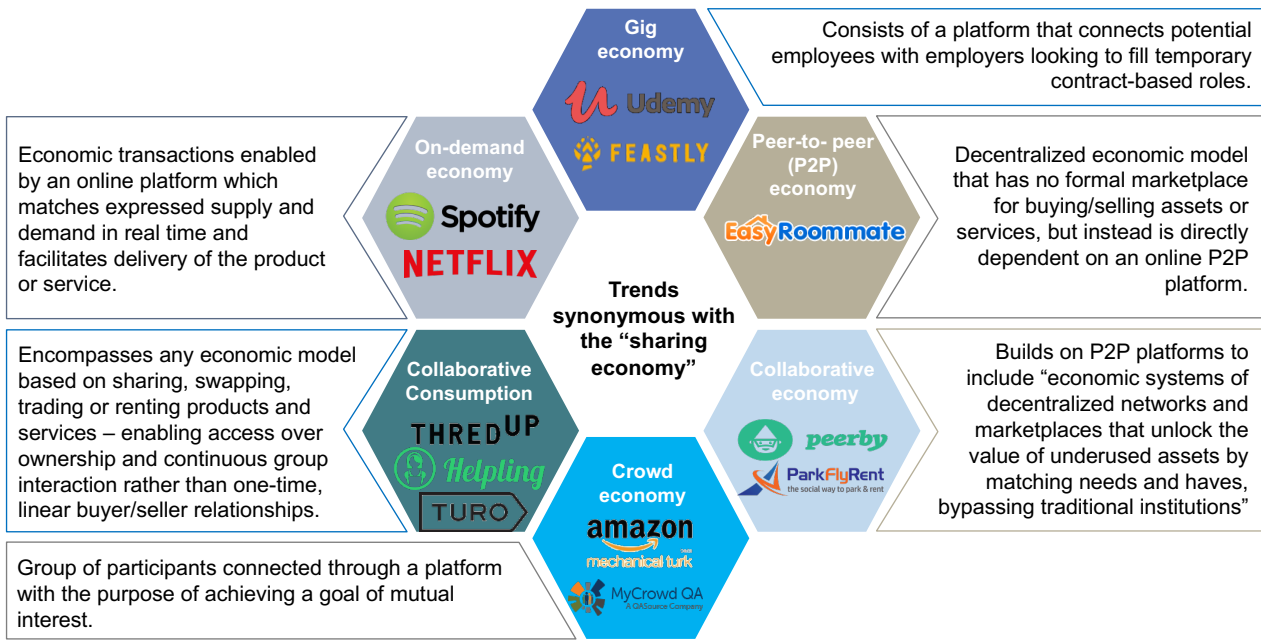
Gig economy

Udemy

FEASTLY

Consists of a platform that connects potential employees with employers looking to fill temporary contract-based roles.

On-demand economy

Spotify

NETFLIX

Economic transactions enabled by an online platform which matches expressed supply and demand in real time and facilitates delivery of the product or service.

Peer-to- peer (P2P) economy

EasyRoommate

Decentralized economic model that has no formal marketplace for buying/selling assets or services, but instead is directly dependent on an online P2P platform.

Trends synonymous with the "sharing economy"

Collaborative Consumption

THREDUP

Helpling

TURO

Encompasses any economic model based on sharing, swapping, trading or renting products and services – enabling access over ownership and continuous group interaction rather than one-time, linear buyer/seller relationships.

Collaborative economy

peerby

ParkFlyRent
the social way to park & rent

Builds on P2P platforms to include "economic systems of decentralized networks and marketplaces that unlock the value of underused assets by matching needs and haves, bypassing traditional institutions"

Crowd economy

amazon
mechanical turk

MyCrowd QA
A QASource Company

Group of participants connected through a platform with the purpose of achieving a goal of mutual interest.